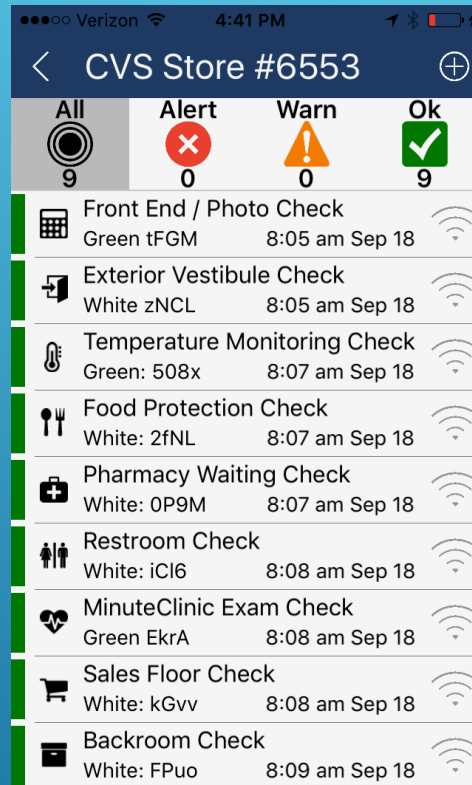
●●●○○ Verizon 4:41 PM

<   CVS Store #6553   ⊕

All
9

Alert
0

Warn
0

Ok
9

Front End / Photo Check
Green tFGM 8:05 am Sep 18

Exterior Vestibule Check
White zNCL 8:05 am Sep 18

Temperature Monitoring Check
Green: 508x 8:07 am Sep 18

Food Protection Check
White: 2fNL 8:07 am Sep 18

Pharmacy Waiting Check
White: 0P9M 8:07 am Sep 18

Restroom Check
White: iCl6 8:08 am Sep 18

MinuteClinic Exam Check
Green EkrA 8:08 am Sep 18

Sales Floor Check
White: kGvv 8:08 am Sep 18

Backroom Check
White: FPuo 8:09 am Sep 18